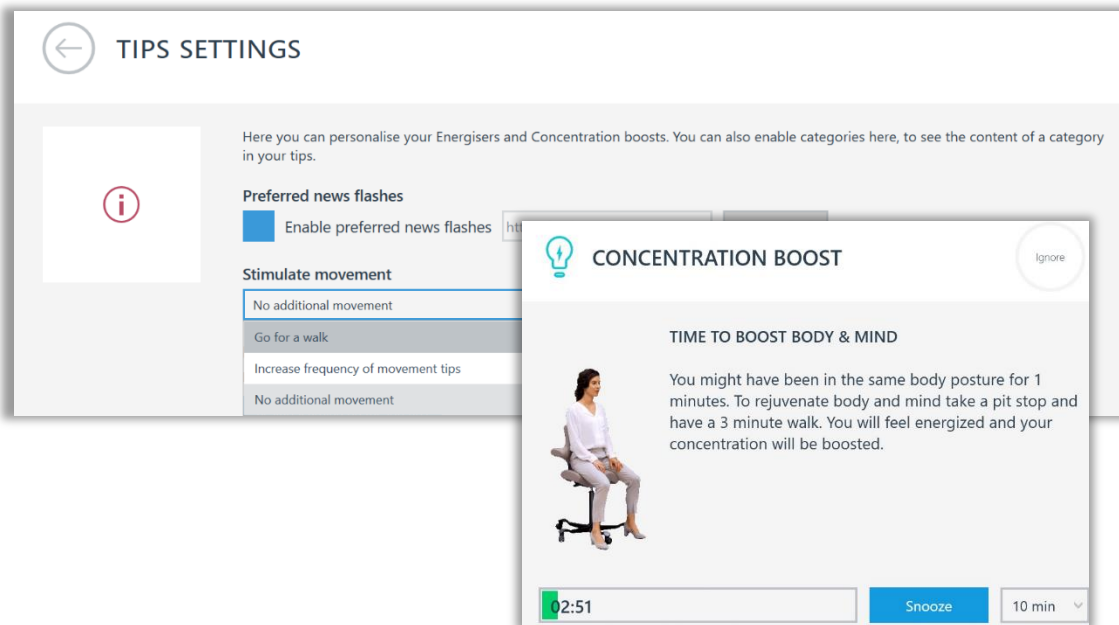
TIPS SETTINGS

Here you can personalise your Energisers and Concentration boosts. You can also enable categories here, to see the content of a category in your tips.

Preferred news flashes

Enable preferred news flashes

Stimulate movement

No additional movement

Go for a walk

Increase frequency of movement tips

No additional movement

CONCENTRATION BOOST

Ignore

TIME TO BOOST BODY & MIND

You might have been in the same body posture for 1 minutes. To rejuvenate body and mind take a pit stop and have a 3 minute walk. You will feel energized and your concentration will be boosted.

02:51

Snooze

10 min